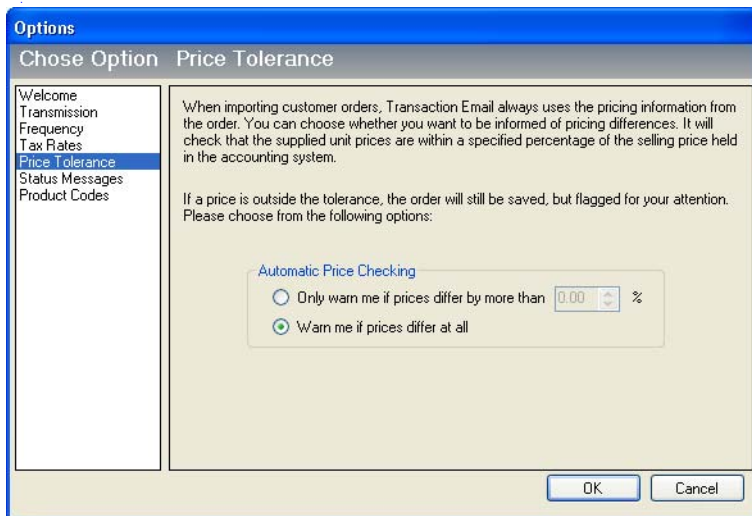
Options

Chose Option Price Tolerance

Welcome
Transmission
Frequency
Tax Rates
Price Tolerance
Status Messages
Product Codes

When importing customer orders, Transaction Email always uses the pricing information from the order. You can choose whether you want to be informed of pricing differences. It will check that the supplied unit prices are within a specified percentage of the selling price held in the accounting system.

If a price is outside the tolerance, the order will still be saved, but flagged for your attention. Please choose from the following options:

Automatic Price Checking

Only warn me if prices differ by more than 0.00 %

Warn me if prices differ at all

OK

Cancel